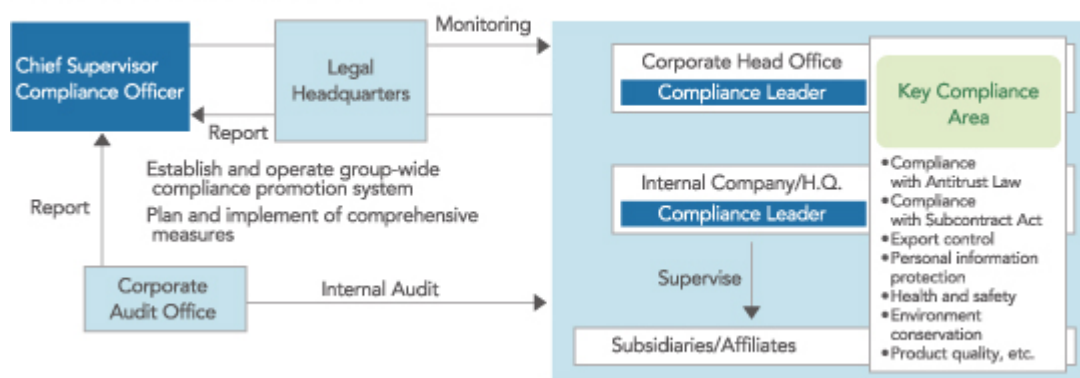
Chief Supervisor Compliance Officer

Legal Headquarters

Monitoring

Report

Report

Establish and operate group-wide compliance promotion system

Plan and implement of comprehensive measures

Corporate Audit Office

Internal Audit

Corporate Head Office

Compliance Leader

Internal Company/H.Q.

Compliance Leader

Supervise

Subsidiaries/Affiliates

Key Compliance Area

•Compliance with Antitrust Law
•Compliance with Subcontract Act
•Export control
•Personal information protection
•Health and safety
•Environment conservation
•Product quality, etc.